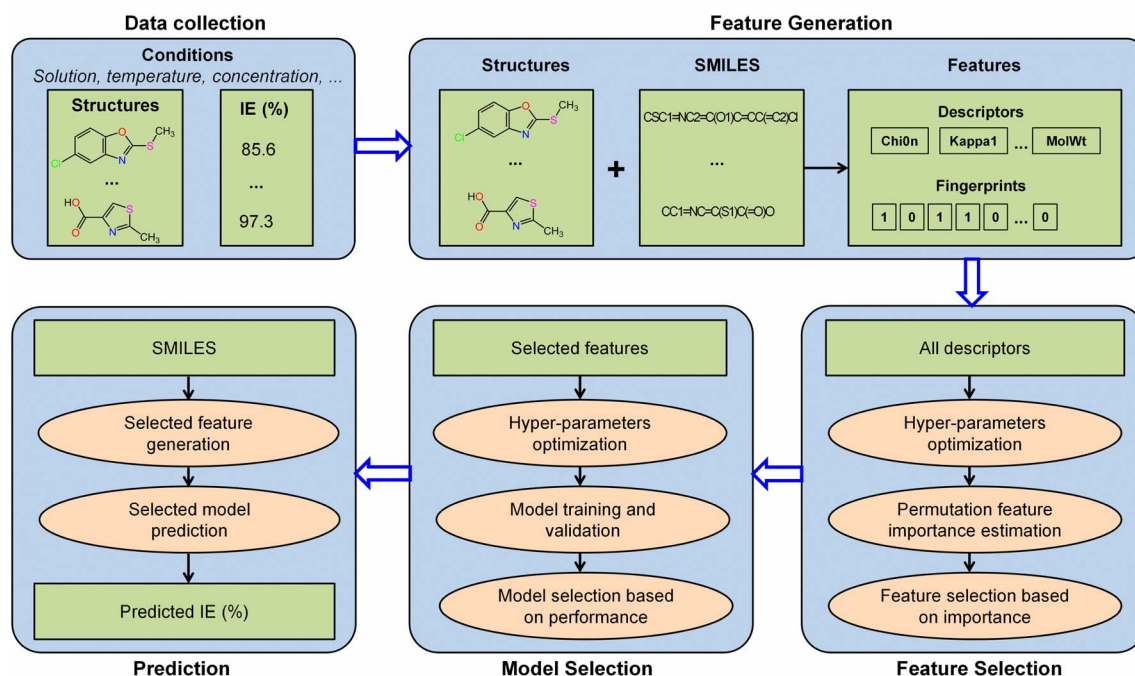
Data collection

Conditions
Solution, temperature, concentration, ...

Structures
$CH_3$
Cl
S
O
N
...
HO
O
S
N
$CH_3$

IE (%)
85.6
...
97.3

Feature Generation

Structures
Cl
...
HO
O
$CH_3$

SMILES
CSC1=NC2=C(O1)C=CC(=C2)Cl
...
CC1=NC=C(S1)C(=O)O

+

Features
Descriptors
Chi0n
Kappa1
...
MolWt
Fingerprints
1 0 1 1 0 ... 0

Prediction
SMILES
Selected feature generation
Selected model prediction
Predicted IE (%)

Model Selection
Selected features
Hyper-parameters optimization
Model training and validation
Model selection based on performance

Feature Selection
All descriptors
Hyper-parameters optimization
Permutation feature importance estimation
Feature selection based on importance